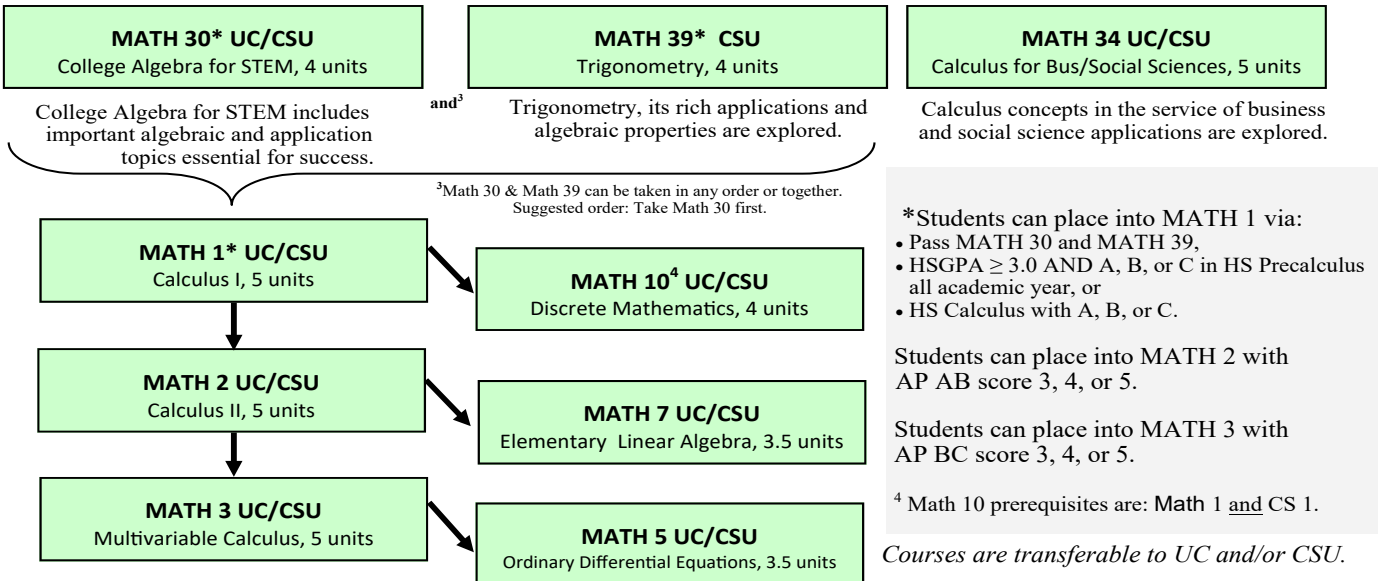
**MATH 30* UC/CSU**
College Algebra for STEM, 4 units

**MATH 39* CSU**
Trigonometry, 4 units

**MATH 34 UC/CSU**
Calculus for Bus/Social Sciences, 5 units

College Algebra for STEM includes important algebraic and application topics essential for success.

**and$^3$**

Trigonometry, its rich applications and algebraic properties are explored.

Calculus concepts in the service of business and social science applications are explored.

$^3$Math 30 & Math 39 can be taken in any order or together. Suggested order: Take Math 30 first.

**MATH 1* UC/CSU**
Calculus I, 5 units

**MATH 10$^4$ UC/CSU**
Discrete Mathematics, 4 units

**MATH 2 UC/CSU**
Calculus II, 5 units

**MATH 7 UC/CSU**
Elementary Linear Algebra, 3.5 units

**MATH 3 UC/CSU**
Multivariable Calculus, 5 units

**MATH 5 UC/CSU**
Ordinary Differential Equations, 3.5 units

*Students can place into MATH 1 via:
• Pass MATH 30 and MATH 39,
• HSGPA $\geq$ 3.0 AND A, B, or C in HS Precalculus all academic year, or
• HS Calculus with A, B, or C.

Students can place into MATH 2 with AP AB score 3, 4, or 5.

Students can place into MATH 3 with AP BC score 3, 4, or 5.

$^4$ Math 10 prerequisites are: Math 1 and CS 1.

*Courses are transferable to UC and/or CSU.*